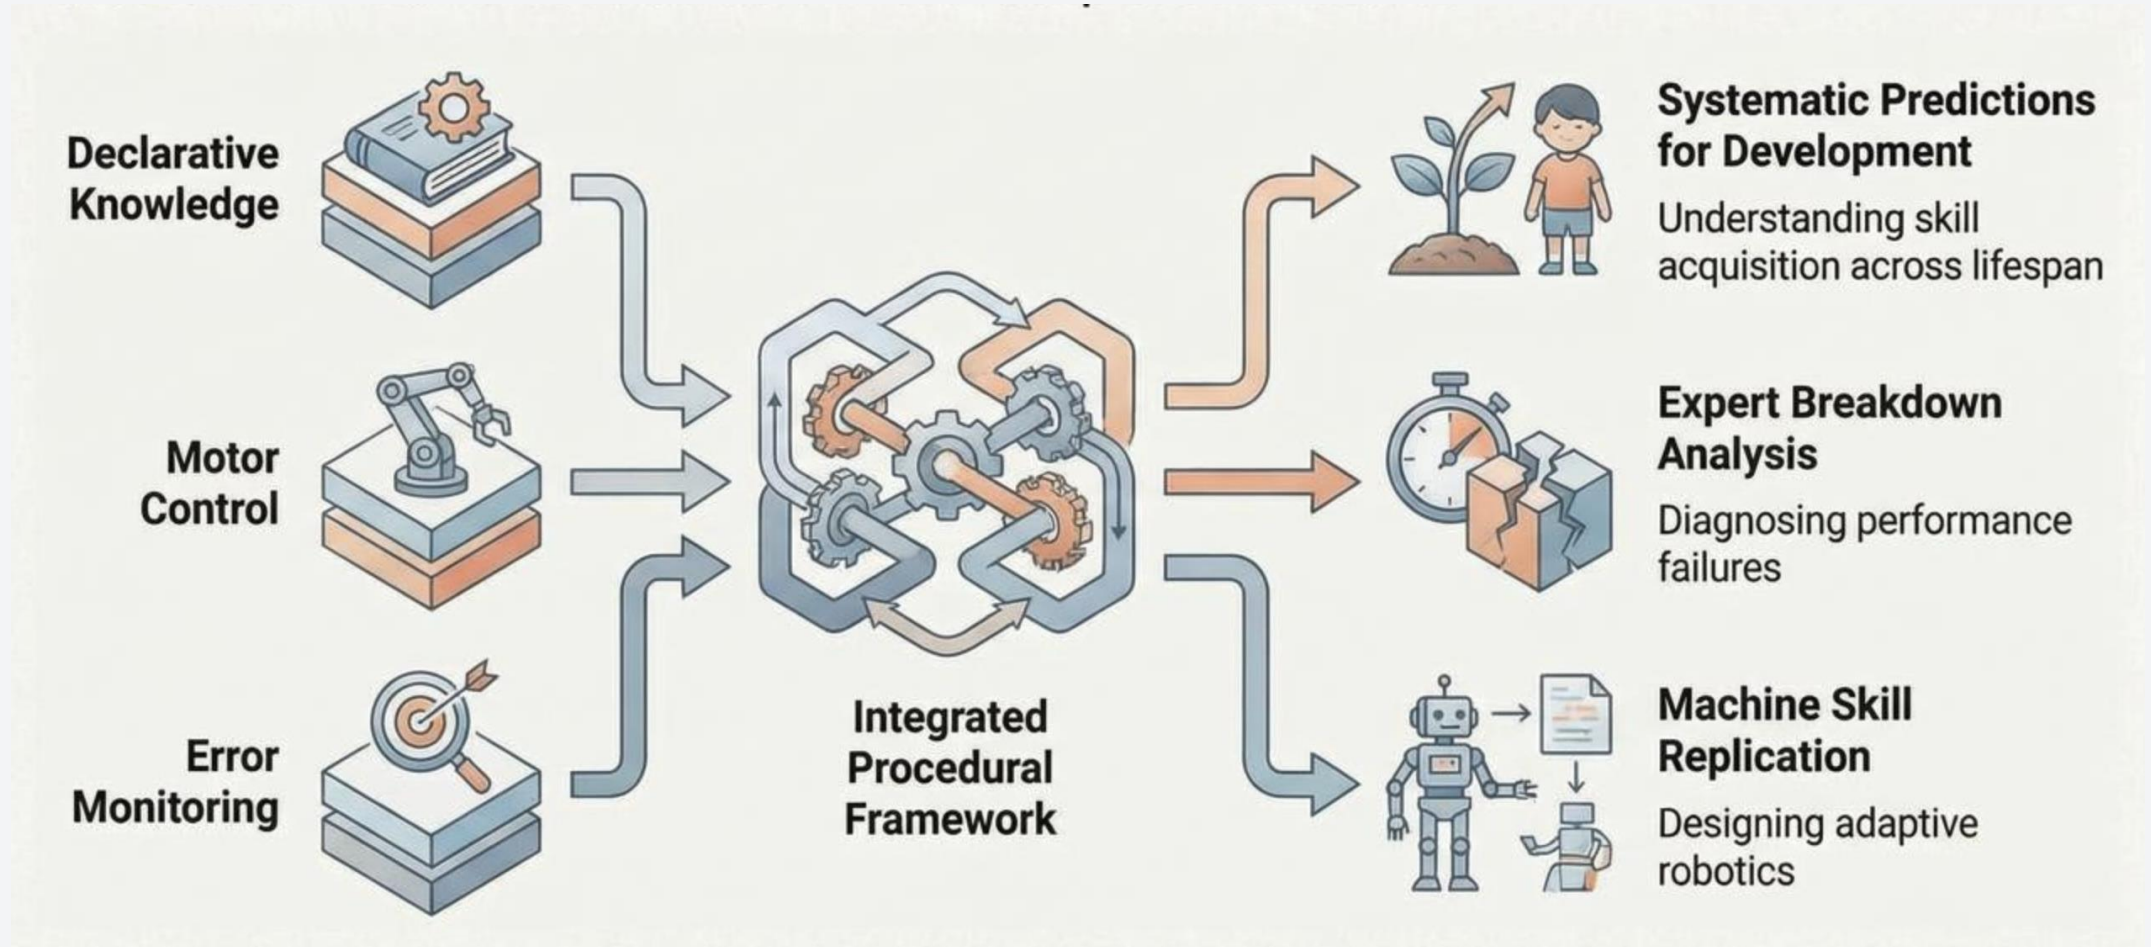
Declarative Knowledge

Motor Control

Error Monitoring

Integrated Procedural Framework

Systematic Predictions for Development

Understanding skill acquisition across lifespan

Expert Breakdown Analysis

Diagnosing performance failures

Machine Skill Replication

Designing adaptive robotics